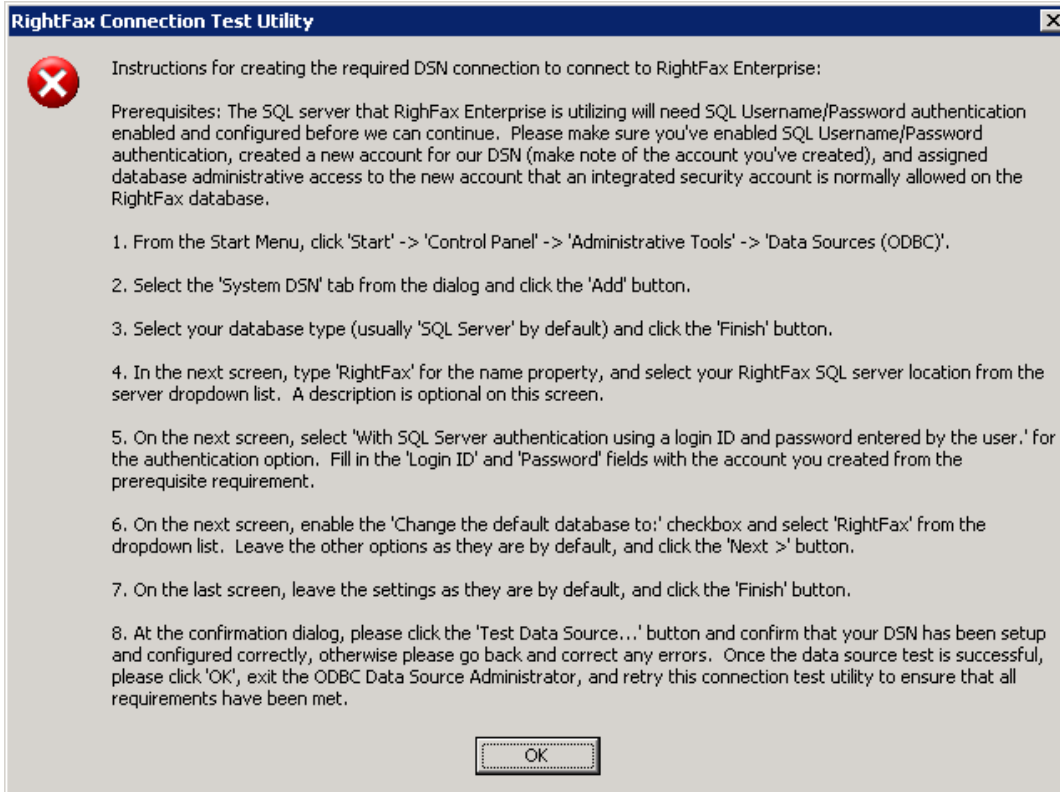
RightFax Connection Test Utility

Instructions for creating the required DSN connection to connect to RightFax Enterprise:

Prerequisites: The SQL server that RighFax Enterprise is utilizing will need SQL Username/Password authentication enabled and configured before we can continue. Please make sure you've enabled SQL Username/Password authentication, created a new account for our DSN (make note of the account you've created), and assigned database administrative access to the new account that an integrated security account is normally allowed on the RightFax database.

1. From the Start Menu, click 'Start' -> 'Control Panel' -> 'Administrative Tools' -> 'Data Sources (ODBC)'.

2. Select the 'System DSN' tab from the dialog and click the 'Add' button.

3. Select your database type (usually 'SQL Server' by default) and click the 'Finish' button.

4. In the next screen, type 'RightFax' for the name property, and select your RightFax SQL server location from the server dropdown list. A description is optional on this screen.

5. On the next screen, select 'With SQL Server authentication using a login ID and password entered by the user.' for the authentication option. Fill in the 'Login ID' and 'Password' fields with the account you created from the prerequisite requirement.

6. On the next screen, enable the 'Change the default database to:' checkbox and select 'RightFax' from the dropdown list. Leave the other options as they are by default, and click the 'Next >' button.

7. On the last screen, leave the settings as they are by default, and click the 'Finish' button.

8. At the confirmation dialog, please click the 'Test Data Source...' button and confirm that your DSN has been setup and configured correctly, otherwise please go back and correct any errors. Once the data source test is successful, please click 'OK', exit the ODBC Data Source Administrator, and retry this connection test utility to ensure that all requirements have been met.

OK